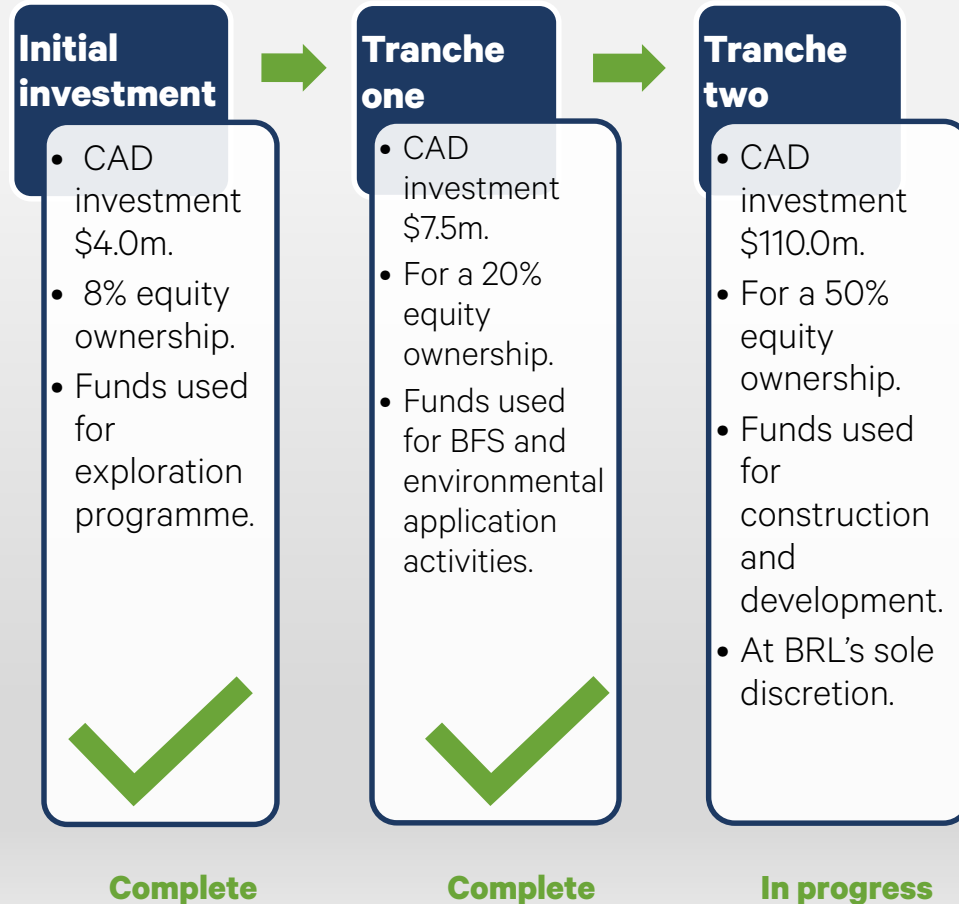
Initial investment

• CAD investment \$4.0m.
• 8% equity ownership.
• Funds used for exploration programme.

Complete

Tranche one

• CAD investment \$7.5m.
• For a 20% equity ownership.
• Funds used for BFS and environmental application activities.

Complete

Tranche two

• CAD investment \$110.0m.
• For a 50% equity ownership.
• Funds used for construction and development.
• At BRL's sole discretion.

In progress